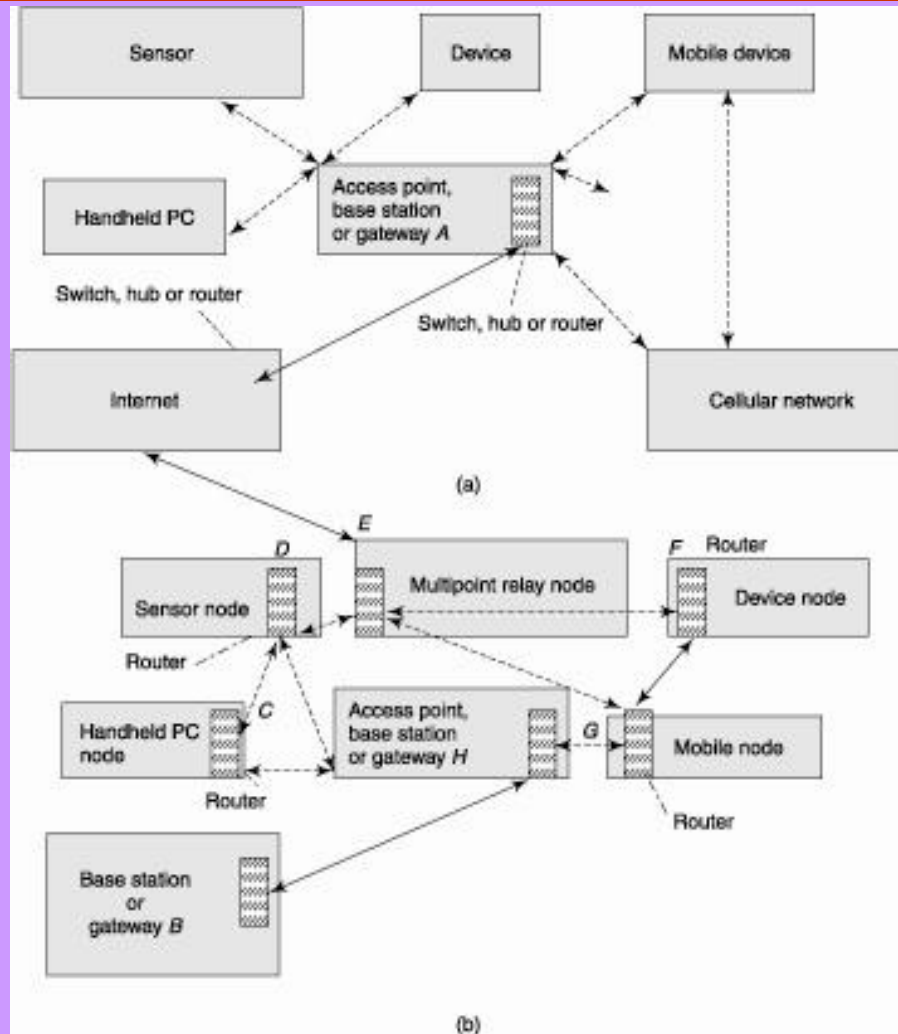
Sensor

Device

Mobile device

Handheld PC

Access point, base station or gateway $A$

Switch, hub or router

Switch, hub or router

Internet

Cellular network

(a)

$E$

$D$

$F$ Router

Sensor node

Multipoint relay node

Device node

Router

$C$

Handheld PC node

Access point, base station or gateway $H$

$G$

Mobile node

Router

Router

Base station or gateway $B$

(b)